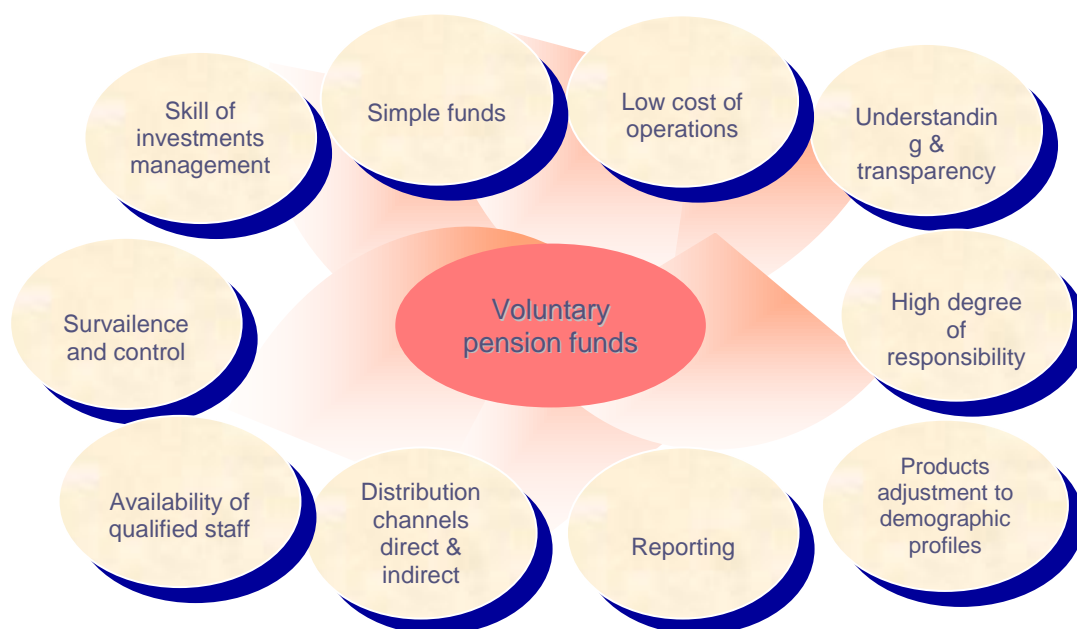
Skill of investments management

Simple funds

Low cost of operations

Understandin g & transparency

Survailence and control

Voluntary pension funds

High degree of responsibility

Availability of qualified staff

Distribution channels direct & indirect

Reporting

Products adjustment to demographic profiles